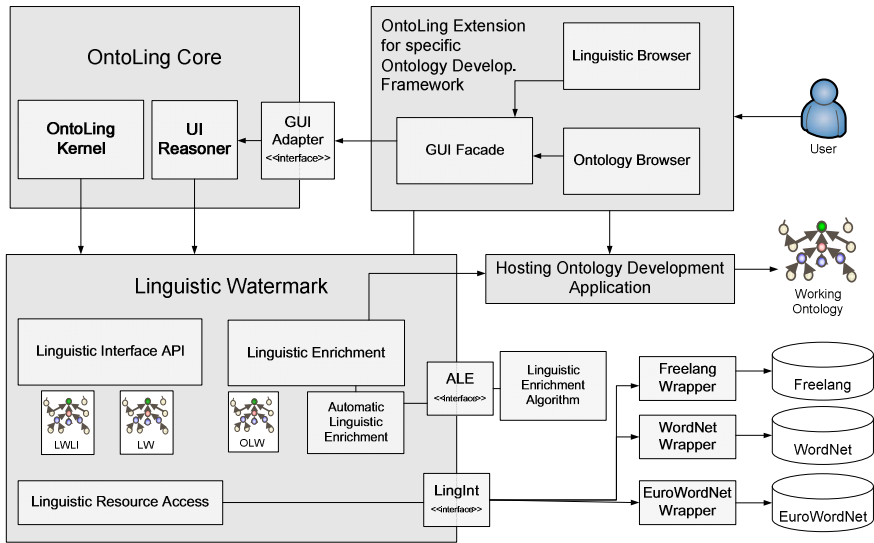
OntoLing Core

OntoLing Kernel

UI Reasoner

GUI Adapter
<<interface>>

OntoLing Extension for specific Ontology Develop. Framework

Linguistic Browser

GUI Facade

Ontology Browser

User

Hosting Ontology Development Application

Working Ontology

Linguistic Watermark

Linguistic Interface API

Linguistic Enrichment

LWLI

LW

OLW

Automatic Linguistic Enrichment

ALE
<<interface>>

Linguistic Enrichment Algorithm

Freelang Wrapper

Freelang

WordNet Wrapper

WordNet

Linguistic Resource Access

LingInt
<<interface>>

EuroWordNet Wrapper

EuroWordNet